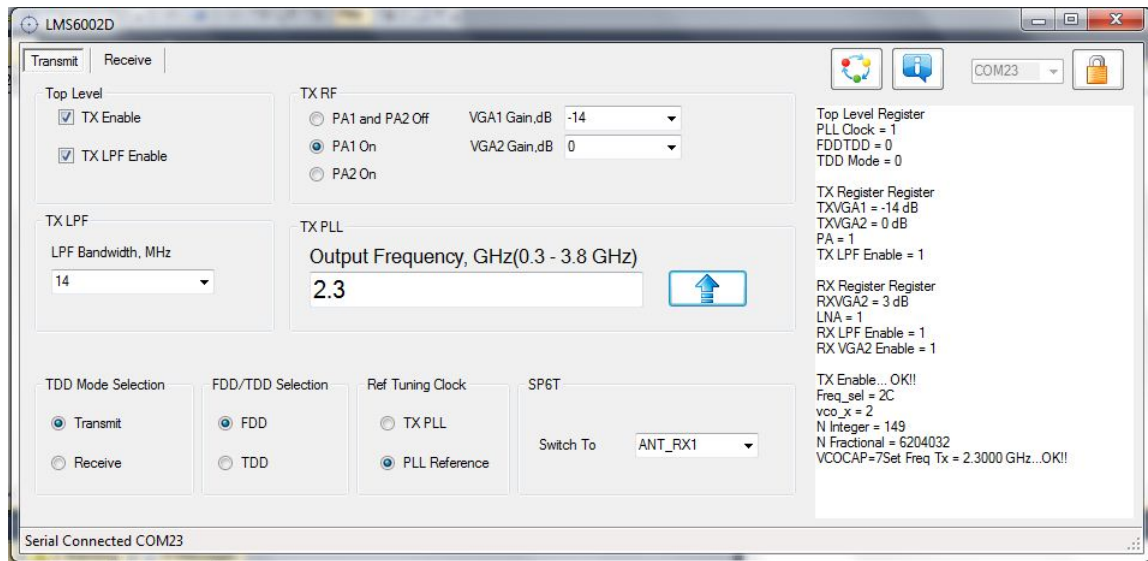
LMS6002D

Transmit Receive

Top Level
TX Enable
TX LPF Enable

TX RF
PA1 and PA2 Off
PA1 On
PA2 On
VGA1 Gain,dB -14
VGA2 Gain,dB 0

TX LPF
LPF Bandwidth, MHz
14

TX PLL
Output Frequency, GHz(0.3 - 3.8 GHz)
2.3

TDD Mode Selection
Transmit
Receive

FDD/TDD Selection
FDD
TDD

Ref Tuning Clock
TX PLL
PLL Reference

SP6T
Switch To ANT_RX1

COM23

Top Level Register
PLL Clock = 1
FDDTDD = 0
TDD Mode = 0

TX Register Register
TXVGA1 = -14 dB
TXVGA2 = 0 dB
PA = 1
TX LPF Enable = 1

RX Register Register
RXVGA2 = 3 dB
LNA = 1
RX LPF Enable = 1
RX VGA2 Enable = 1

TX Enable... OK!!
Freq_sel = 2C
vco_x = 2
N Integer = 149
N Fractional = 6204032
VCOCAP=7Set Freq Tx = 2.3000 GHz...OK!!

Serial Connected COM23